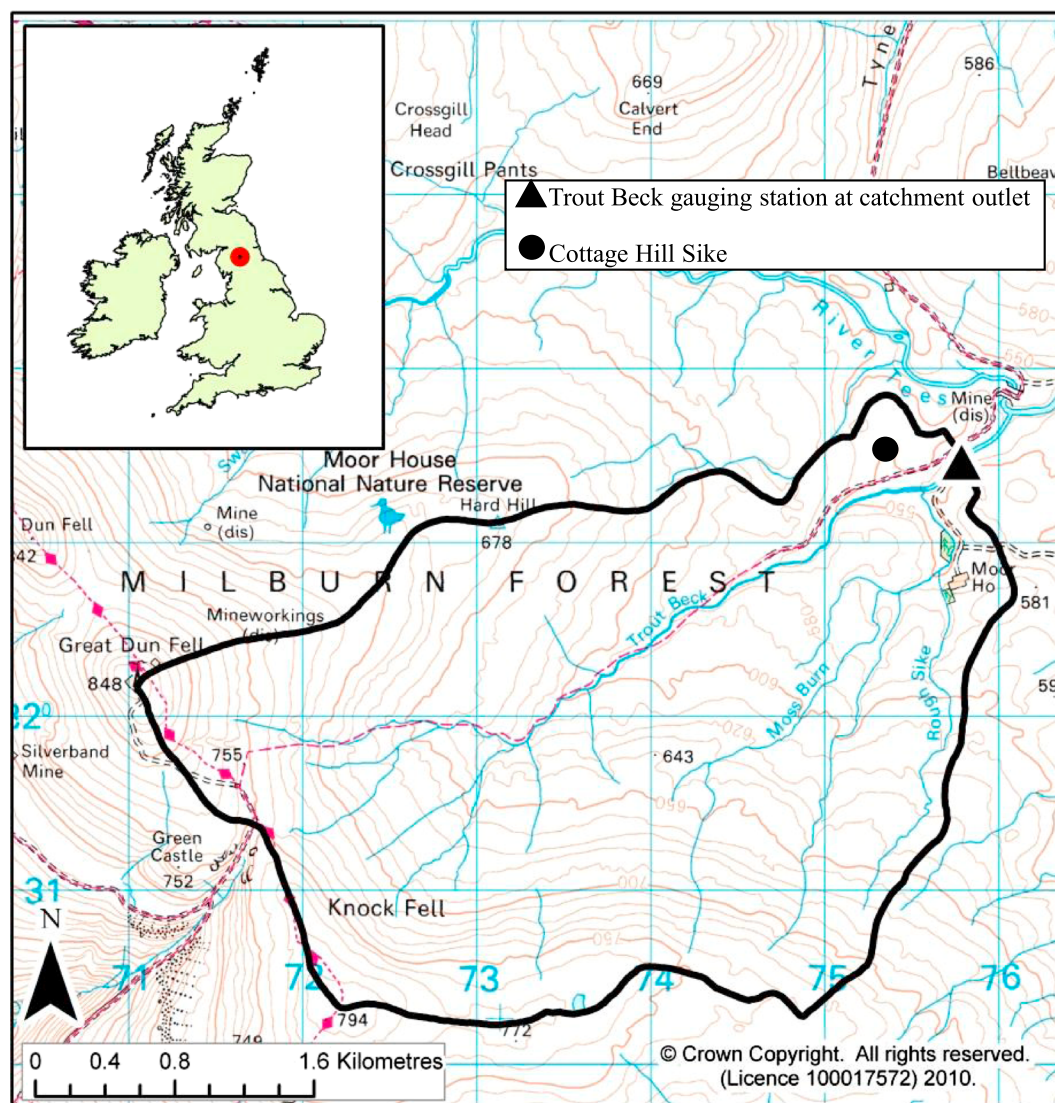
Trout Beck gauging station at catchment outlet
Cottage Hill Sike

669
Calvert End
Crossgill Head
Crossgill Pants
Tyne
586
Bellbeav
River Tees
580
550
Mine (dis)
Moor House
National Nature Reserve
Hard Hill
678
Dun Fell
842
Mine (dis)
MILBURN FOREST
Trout Beck
Moor Ho
581
Mineworkings (dis)
Great Dun Fell
848
Moss Burn
Rough Sike
22
Silverband Mine
755
643
59
Green Castle
752
31
Knock Fell
N
71
72
73
74
75
76
794
772
749
0 0.4 0.8 1.6 Kilometres
© Crown Copyright. All rights reserved. (Licence 100017572) 2010.